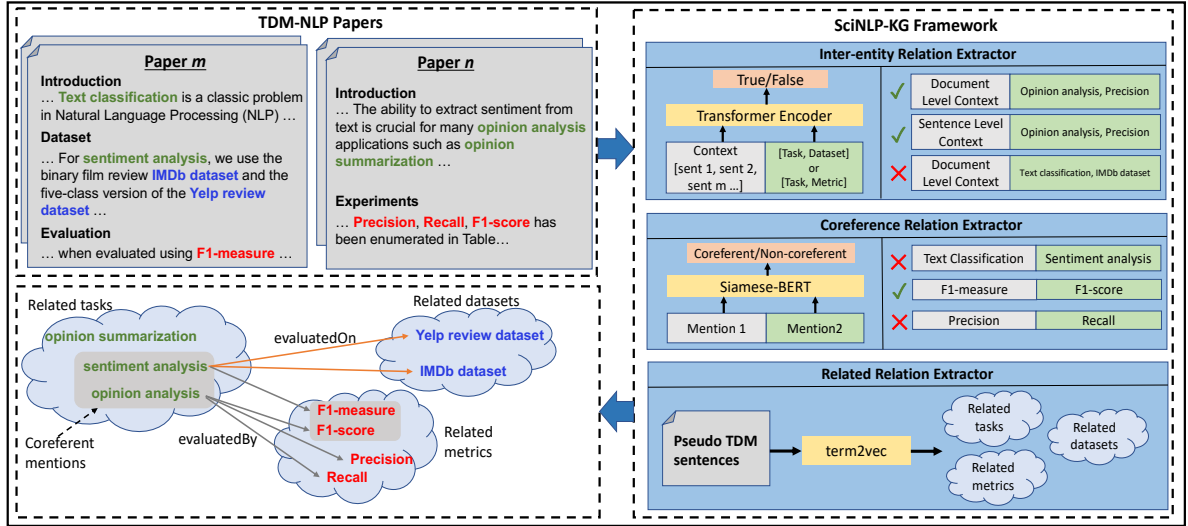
TDM-NLP Papers

Paper *m*

Introduction
… Text classification is a classic problem in Natural Language Processing (NLP) …

Dataset
… For sentiment analysis, we use the binary film review IMDb dataset and the five-class version of the Yelp review dataset …

Evaluation
… when evaluated using F1-measure …

Paper *n*

Introduction
… The ability to extract sentiment from text is crucial for many opinion analysis applications such as opinion summarization …

Experiments
… Precision, Recall, F1-score has been enumerated in Table…

SciNLP-KG Framework

Inter-entity Relation Extractor

True/False

Transformer Encoder

Context [sent 1, sent 2, sent m …]

[Task, Dataset] or [Task, Metric]

| | | |
|---|---|---|
| ✓ | Document Level Context | Opinion analysis, Precision |
| ✓ | Sentence Level Context | Opinion analysis, Precision |
| ✗ | Document Level Context | Text classification, IMDb dataset |

Coreference Relation Extractor

Coreferent/Non-coreferent

Siamese-BERT

Mention 1 | Mention2

| | | |
|---|---|---|
| ✗ | Text Classification | Sentiment analysis |
| ✓ | F1-measure | F1-score |
| ✗ | Precision | Recall |

Related Relation Extractor

Pseudo TDM sentences

term2vec

Related tasks

Related datasets

Related metrics

Related tasks

opinion summarization

sentiment analysis

opinion analysis

evaluatedOn

Related datasets

Yelp review dataset

IMDb dataset

F1-measure
F1-score

Coreferent mentions

evaluatedBy

Related metrics

Precision

Recall